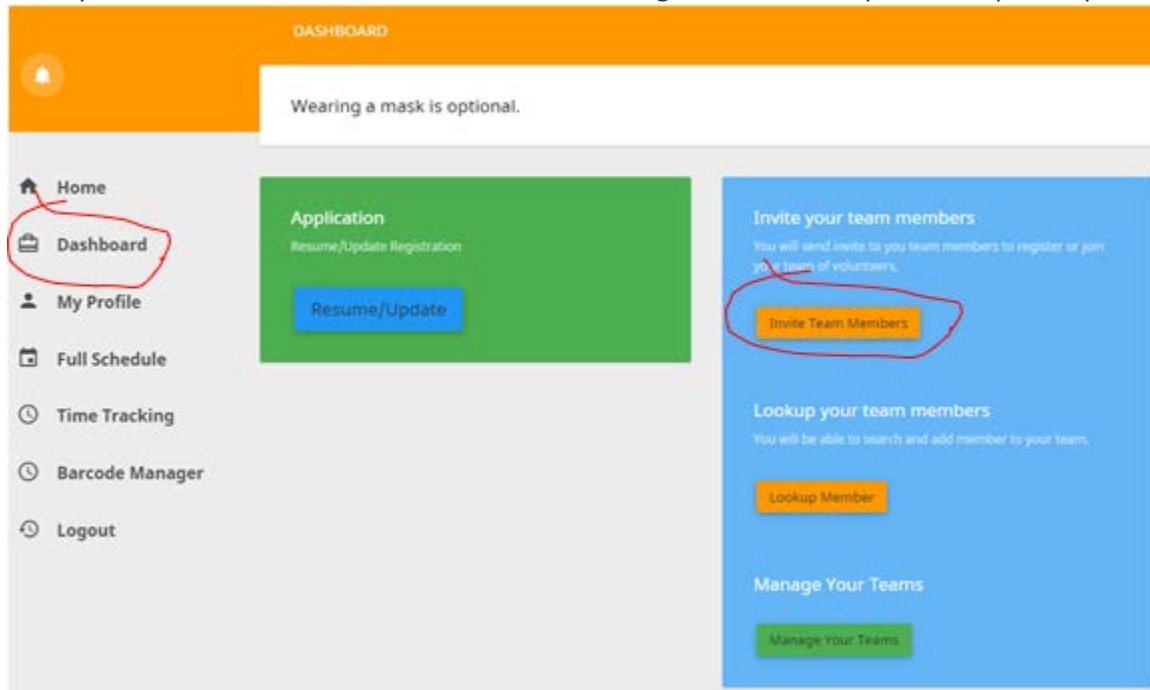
DASHBOARD

Wearing a mask is optional.

Home

Dashboard

My Profile

Full Schedule

Time Tracking

Barcode Manager

Logout

Application

Resume/Update Registration

Resume/Update

Invite your team members

You will send invite to you team members to register or join your team of volunteers.

Invite Team Members

Lookup your team members

You will be able to search and add member to your team.

Lookup Member

Manage Your Teams

Manage Your Teams